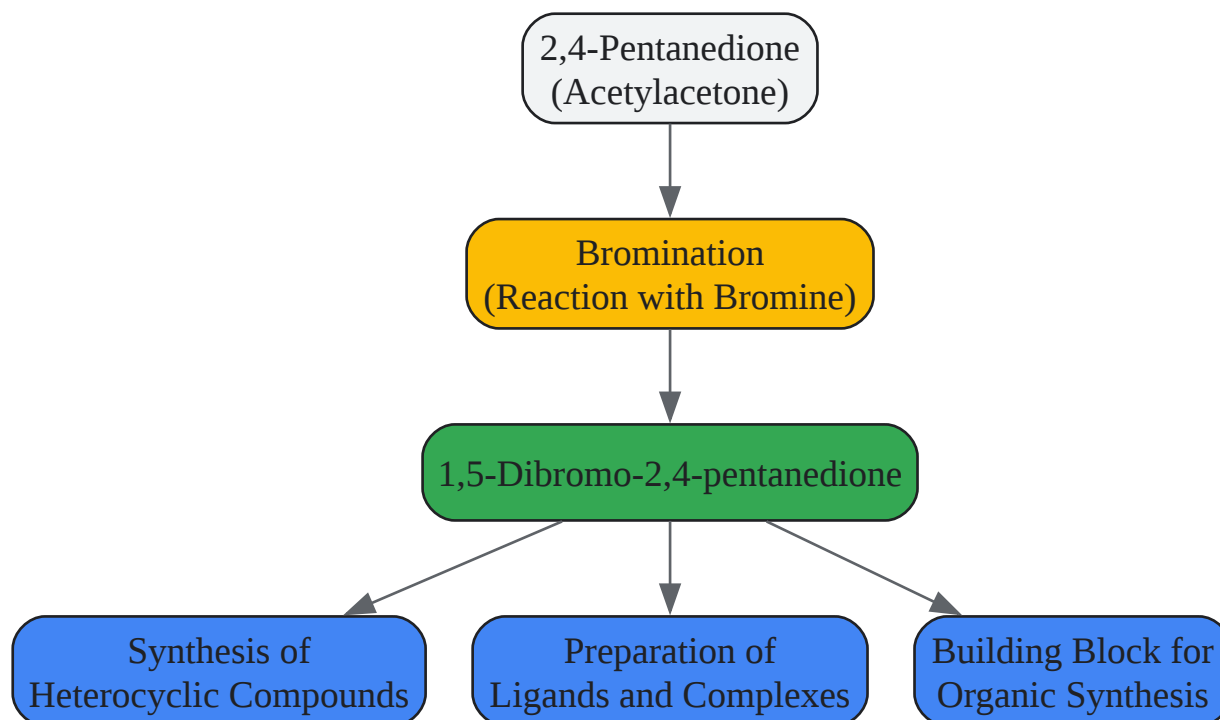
2,4-Pentanedione
(Acetylacetone)

Bromination
(Reaction with Bromine)

1,5-Dibromo-2,4-pentanedione

Synthesis of
Heterocyclic Compounds

Preparation of
Ligands and Complexes

Building Block for
Organic Synthesis